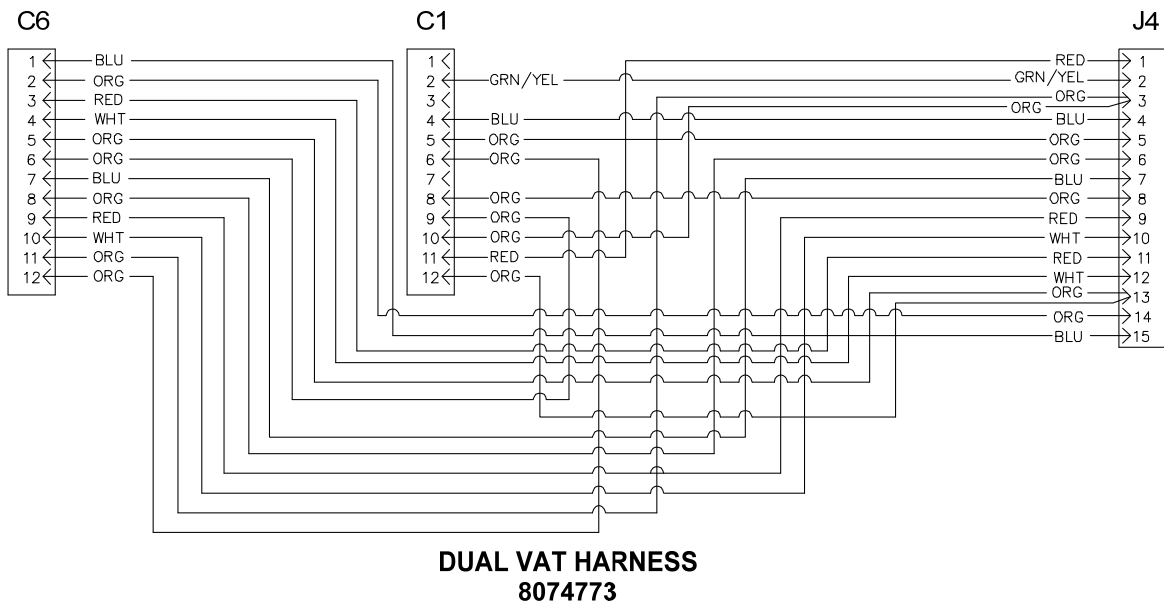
C6

1 BLU
2 ORG
3 RED
4 WHT
5 ORG
6 ORG
7 BLU
8 ORG
9 RED
10 WHT
11 ORG
12 ORG

C1

1
2 GRN/YEL
3
4 BLU
5 ORG
6 ORG
7
8 ORG
9 ORG
10 ORG
11 RED
12 ORG

J4

RED 1
GRN/YEL 2
ORG
ORG 3
BLU 4
ORG 5
ORG 6
BLU 7
ORG 8
RED 9
WHT 10
RED 11
WHT 12
ORG 13
ORG 14
BLU 15

DUAL VAT HARNESS
8074773